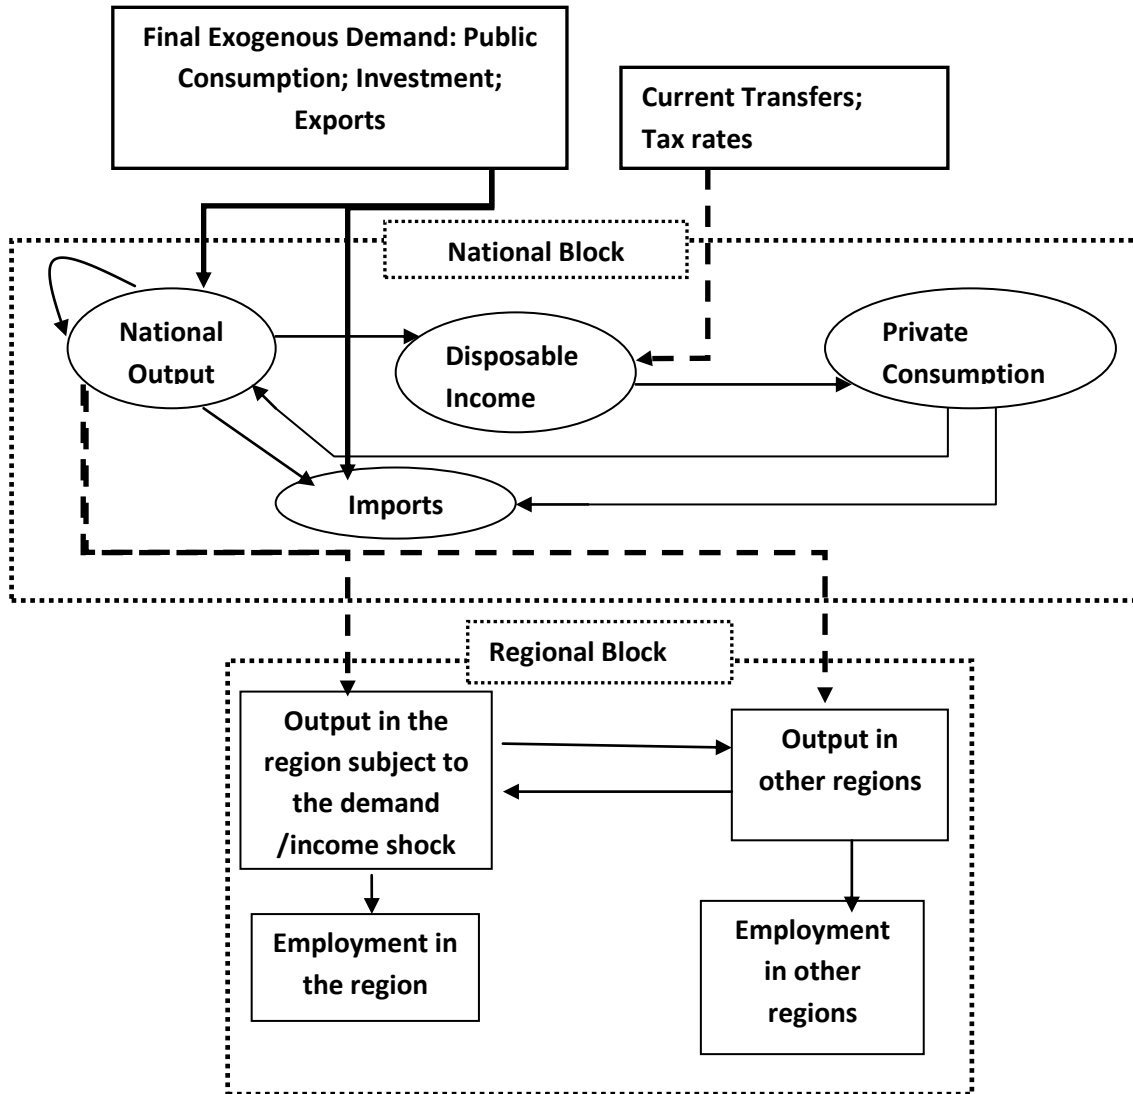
Final Exogenous Demand: Public Consumption; Investment; Exports

Current Transfers; Tax rates

National Block

National Output

Disposable Income

Private Consumption

Imports

Regional Block

Output in the region subject to the demand /income shock

Output in other regions

Employment in the region

Employment in other regions